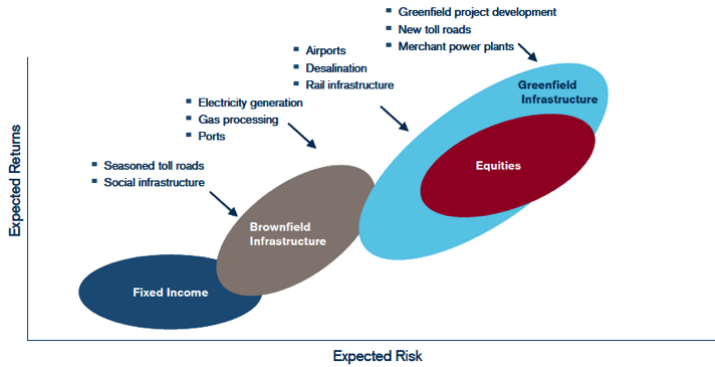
Greenfield project development
New toll roads
Merchant power plants

Airports
Desalination
Rail infrastructure

Electricity generation
Gas processing
Ports

Seasoned toll roads
Social infrastructure

Greenfield Infrastructure

Equities

Brownfield Infrastructure

Fixed Income

Expected Returns

Expected Risk